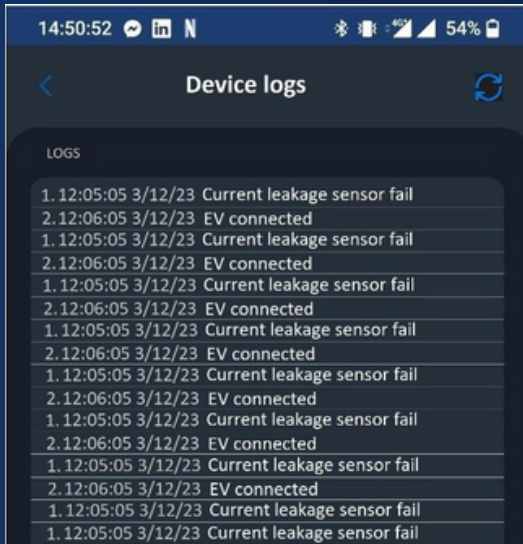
14:50:52 N 54%

Device logs

LOGS

1. 12:05:05 3/12/23 Current leakage sensor fail
2. 12:06:05 3/12/23 EV connected
1. 12:05:05 3/12/23 Current leakage sensor fail
2. 12:06:05 3/12/23 EV connected
1. 12:05:05 3/12/23 Current leakage sensor fail
2. 12:06:05 3/12/23 EV connected
1. 12:05:05 3/12/23 Current leakage sensor fail
2. 12:06:05 3/12/23 EV connected
1. 12:05:05 3/12/23 Current leakage sensor fail
2. 12:06:05 3/12/23 EV connected
1. 12:05:05 3/12/23 Current leakage sensor fail
2. 12:06:05 3/12/23 EV connected
1. 12:05:05 3/12/23 Current leakage sensor fail
2. 12:06:05 3/12/23 EV connected
1. 12:05:05 3/12/23 Current leakage sensor fail
1. 12:05:05 3/12/23 Current leakage sensor fail